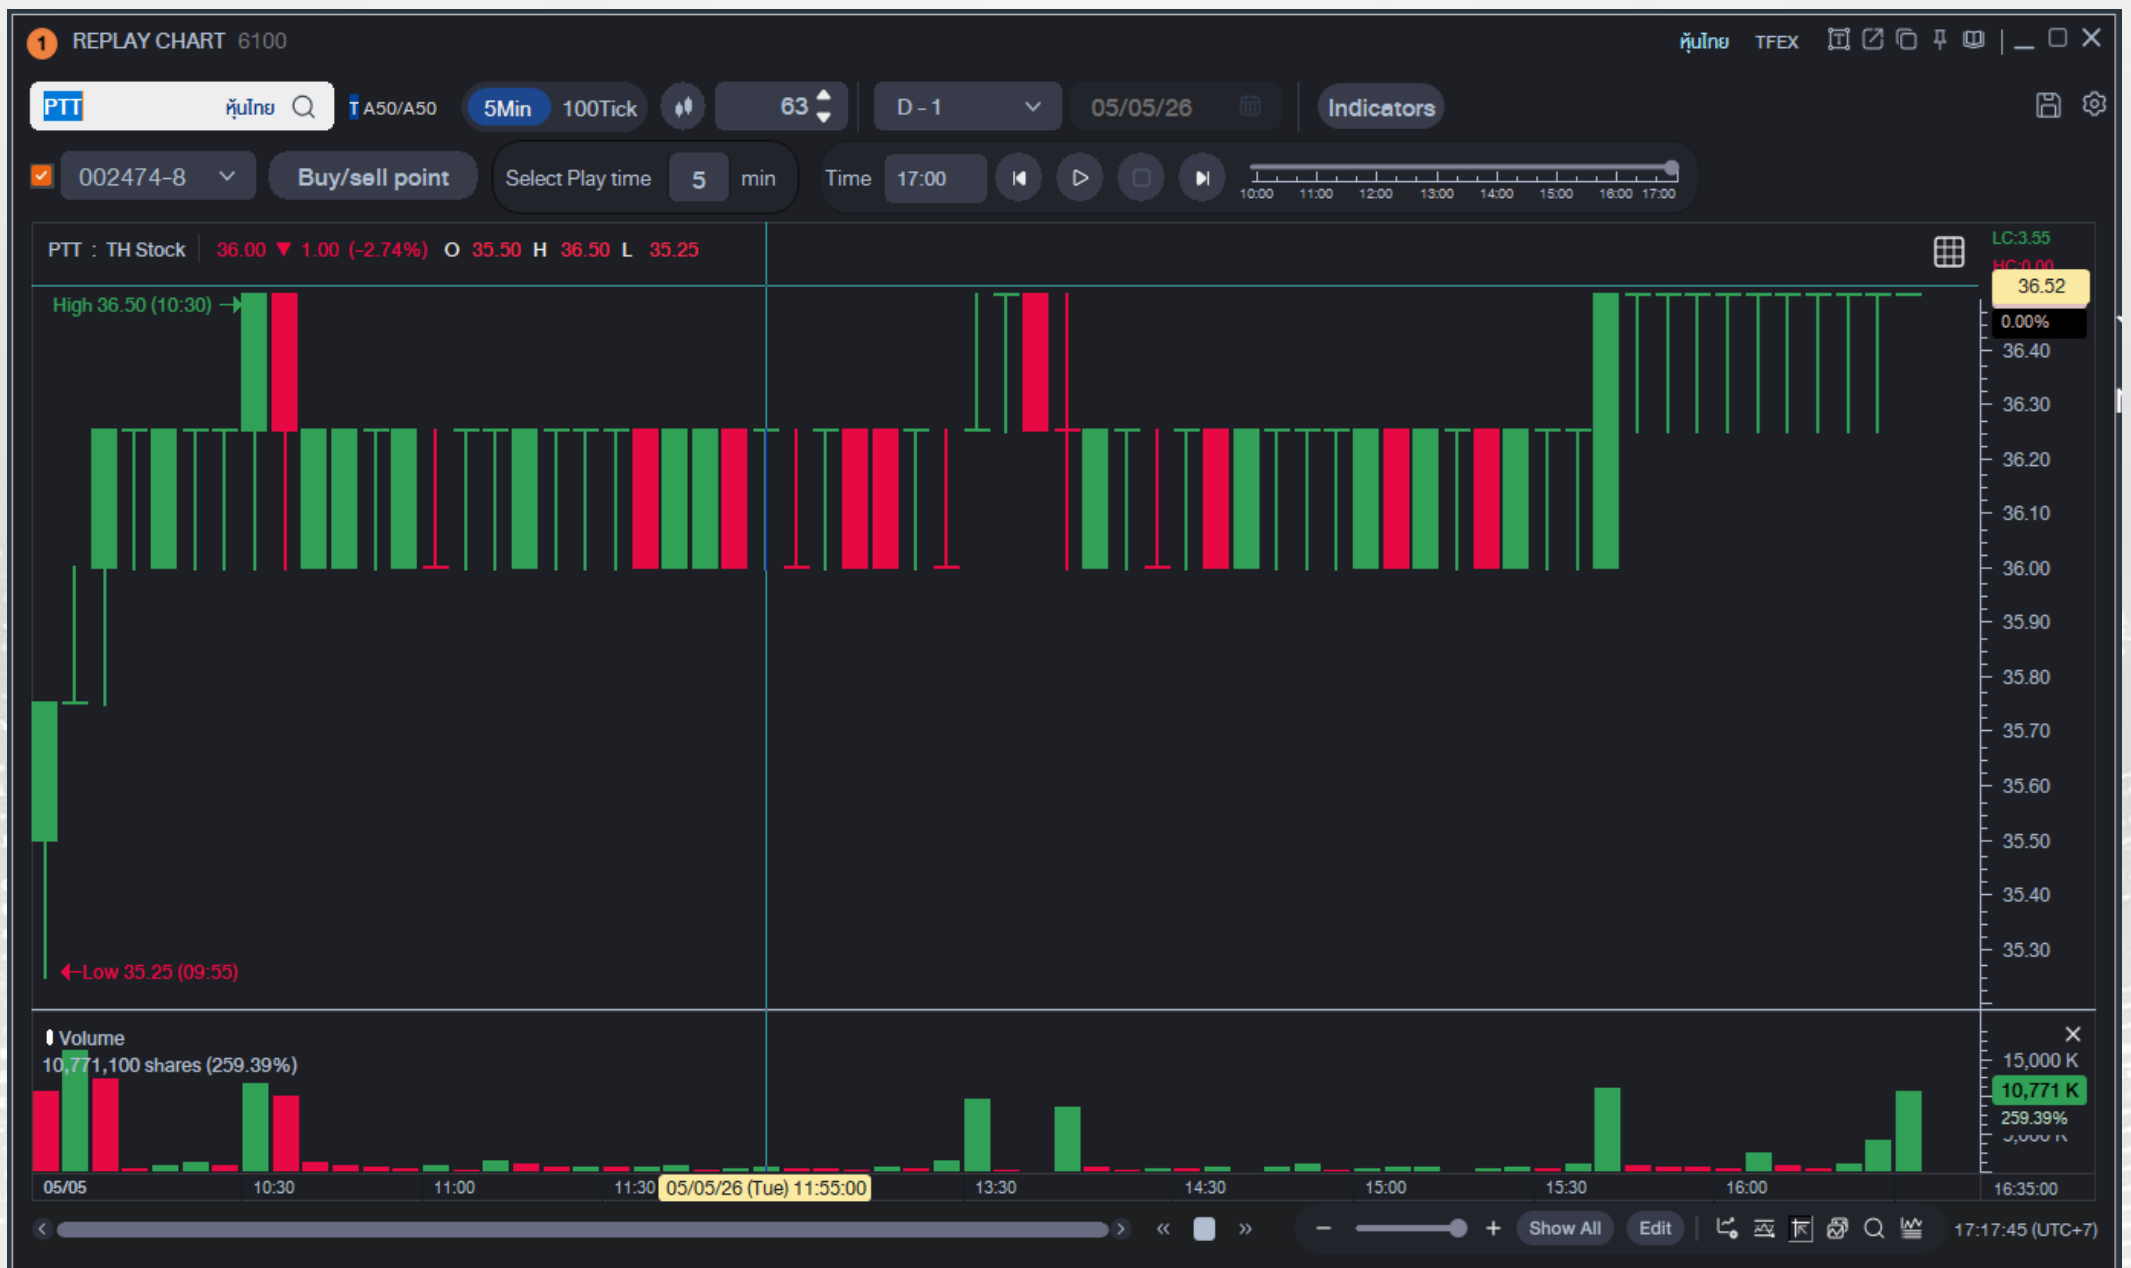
1 REPLAY CHART 6100

หุ้นไทย TFEX

PTT หุ้นไทย T A50/A50 5Min 100Tick 63 D - 1 05/05/26 Indicators

002474-8 Buy/sell point Select Play time 5 min Time 17:00

10:00 11:00 12:00 13:00 14:00 15:00 16:00 17:00

PTT : TH Stock 36.00 ▼ 1.00 (-2.74%) O 35.50 H 36.50 L 35.25

LC:3.55
HC:0.00
36.52
0.00%

High 36.50 (10:30)

Low 35.25 (09:55)

36.40
36.30
36.20
36.10
36.00
35.90
35.80
35.70
35.60
35.50
35.40
35.30

Volume
10,771,100 shares (259.39%)

15,000 K
10,771 K
259.39%
5,000 K

05/05 10:30 11:00 11:30 05/05/26 (Tue) 11:55:00 13:30 14:30 15:00 15:30 16:00 16:35:00

« » − + Show All Edit 17:17:45 (UTC+7)